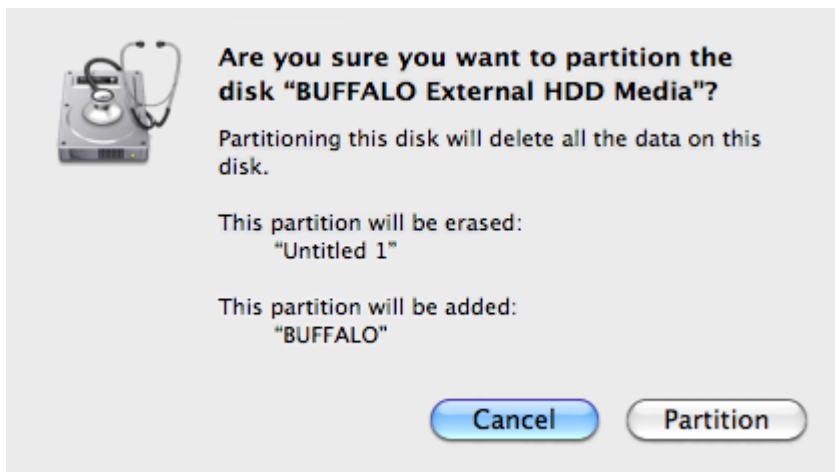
Are you sure you want to partition the disk “BUFFALO External HDD Media"?

Partitioning this disk will delete all the data on this disk.

This partition will be erased:
“Untitled 1”

This partition will be added:
“BUFFALO”

Cancel

Partition